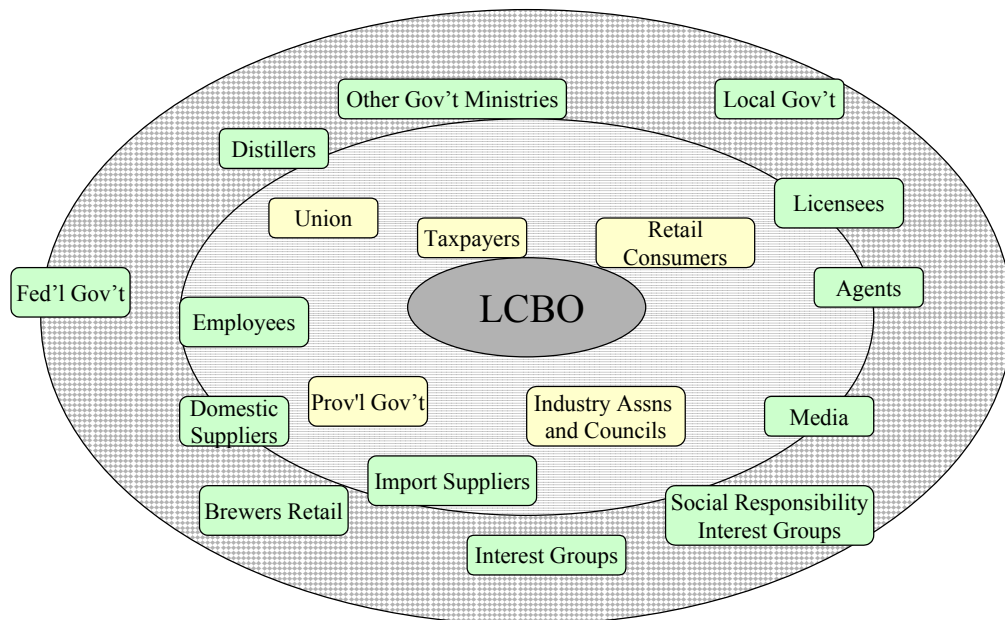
Other Gov’t Ministries

Local Gov’t

Distillers

Union

Taxpayers

Retail Consumers

Licensees

Fed’l Gov’t

LCBO

Agents

Employees

Domestic Suppliers

Prov'l Gov’t

Industry Assns and Councils

Media

Import Suppliers

Brewers Retail

Social Responsibility Interest Groups

Interest Groups